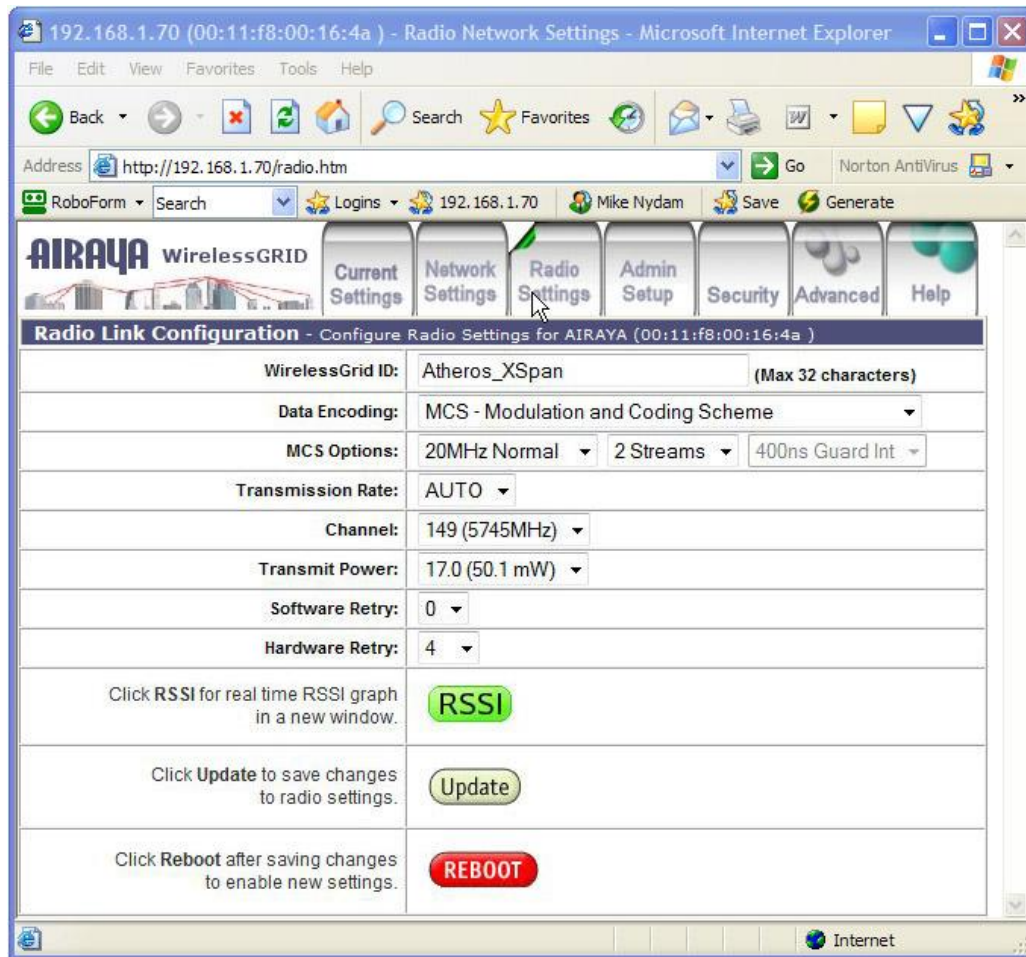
192.168.1.70 (00:11:f8:00:16:4a ) - Radio Network Settings - Microsoft Internet Explorer

File Edit View Favorites Tools Help

Back Search Favorites

Address http://192.168.1.70/radio.htm Go Norton AntiVirus

RoboForm Search Logins 192.168.1.70 Mike Nydam Save Generate

AIRAYA WirelessGRID

Current Settings | Network Settings | Radio Settings | Admin Setup | Security | Advanced | Help

Radio Link Configuration - Configure Radio Settings for AIRAYA (00:11:f8:00:16:4a )

| | |
|---|---|
| WirelessGrid ID: | Atheros_XSpan (Max 32 characters) |
| Data Encoding: | MCS - Modulation and Coding Scheme |
| MCS Options: | 20MHz Normal 2 Streams 400ns Guard Int |
| Transmission Rate: | AUTO |
| Channel: | 149 (5745MHz) |
| Transmit Power: | 17.0 (50.1 mW) |
| Software Retry: | 0 |
| Hardware Retry: | 4 |
| Click RSSI for real time RSSI graph in a new window. | RSSI |
| Click Update to save changes to radio settings. | Update |
| Click Reboot after saving changes to enable new settings. | REBOOT |

Internet